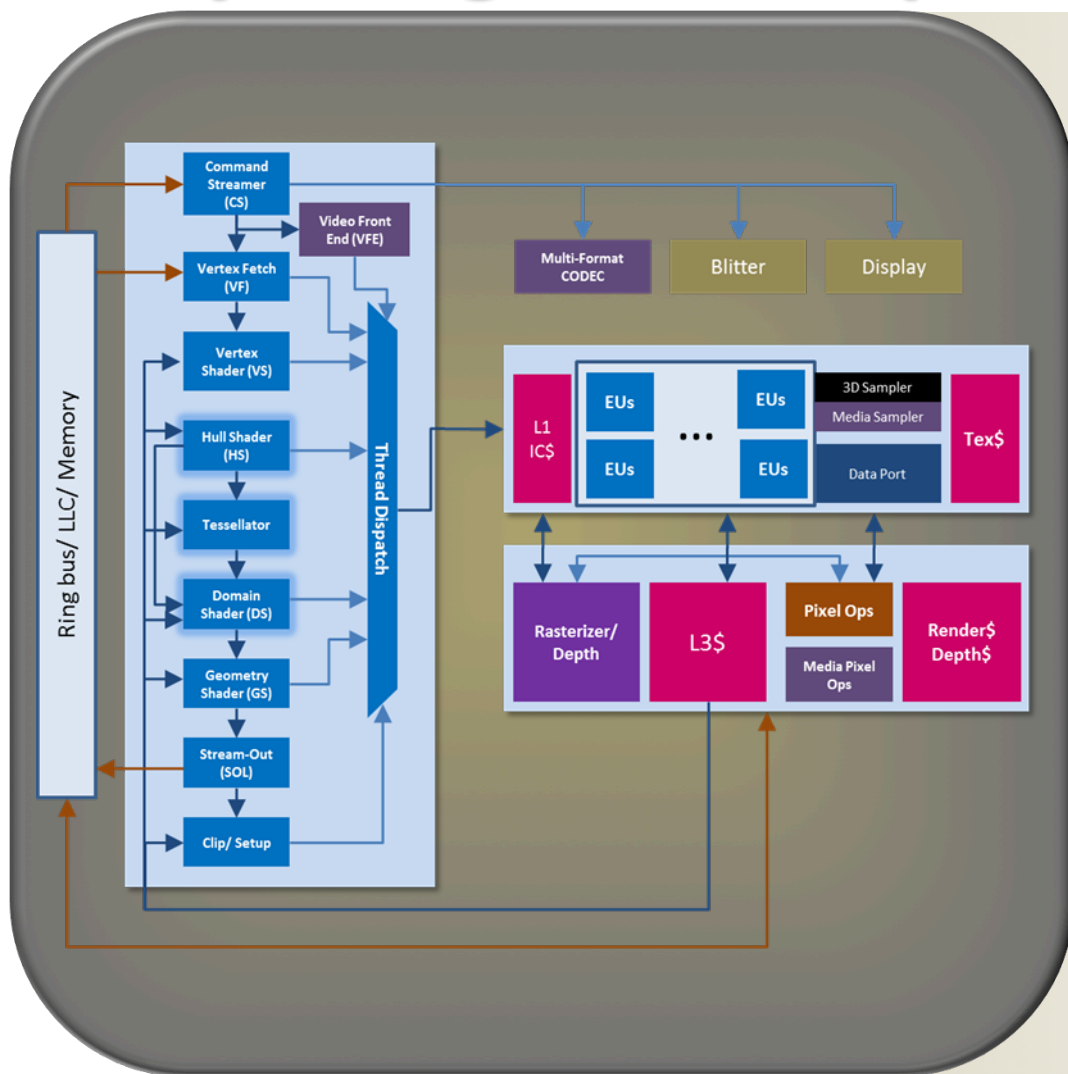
Ring bus/ LLC/ Memory

Command Streamer (CS)

Video Front End (VFE)

Vertex Fetch (VF)

Vertex Shader (VS)

Hull Shader (HS)

Tessellator

Domain Shader (DS)

Geometry Shader (GS)

Stream-Out (SOL)

Clip/ Setup

Thread Dispatch

Multi-Format CODEC

Blitter

Display

L1 IC$

EUs

EUs

...

EUs

EUs

3D Sampler

Media Sampler

Data Port

Tex$

Rasterizer/ Depth

L3$

Pixel Ops

Media Pixel Ops

Render$ Depth$